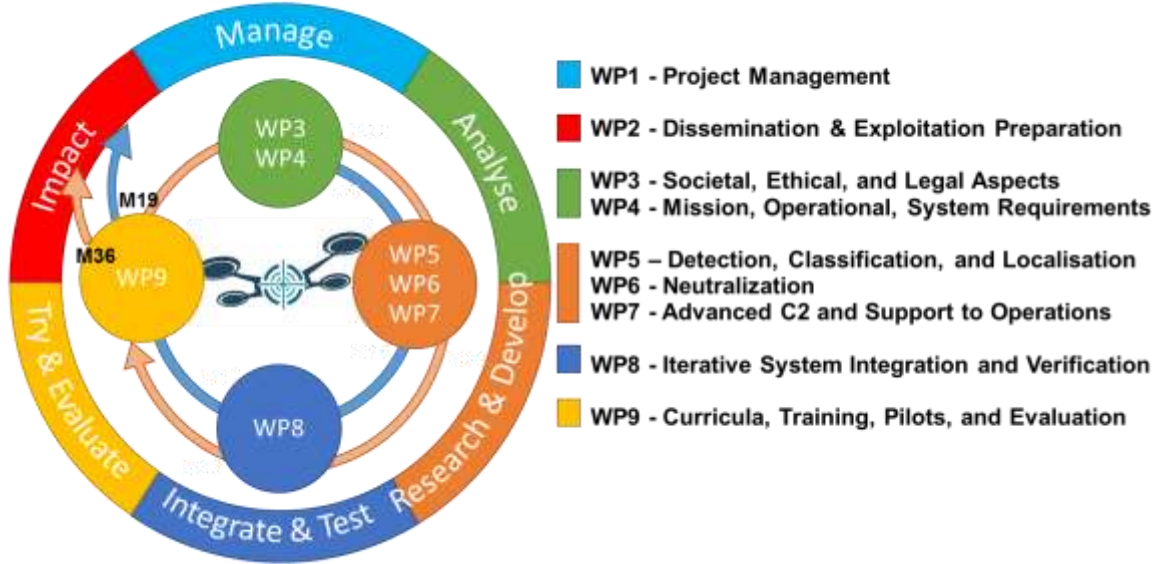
Manage
Analyse
Research & Develop
Integrate & Test
Try & Evaluate
Impact

WP3
WP4

WP5
WP6
WP7

WP8

WP9

M19
M36

WP1 - Project Management

WP2 - Dissemination & Exploitation Preparation

WP3 - Societal, Ethical, and Legal Aspects
WP4 - Mission, Operational, System Requirements

WP5 – Detection, Classification, and Localisation
WP6 - Neutralization
WP7 - Advanced C2 and Support to Operations

WP8 - Iterative System Integration and Verification

WP9 - Curricula, Training, Pilots, and Evaluation